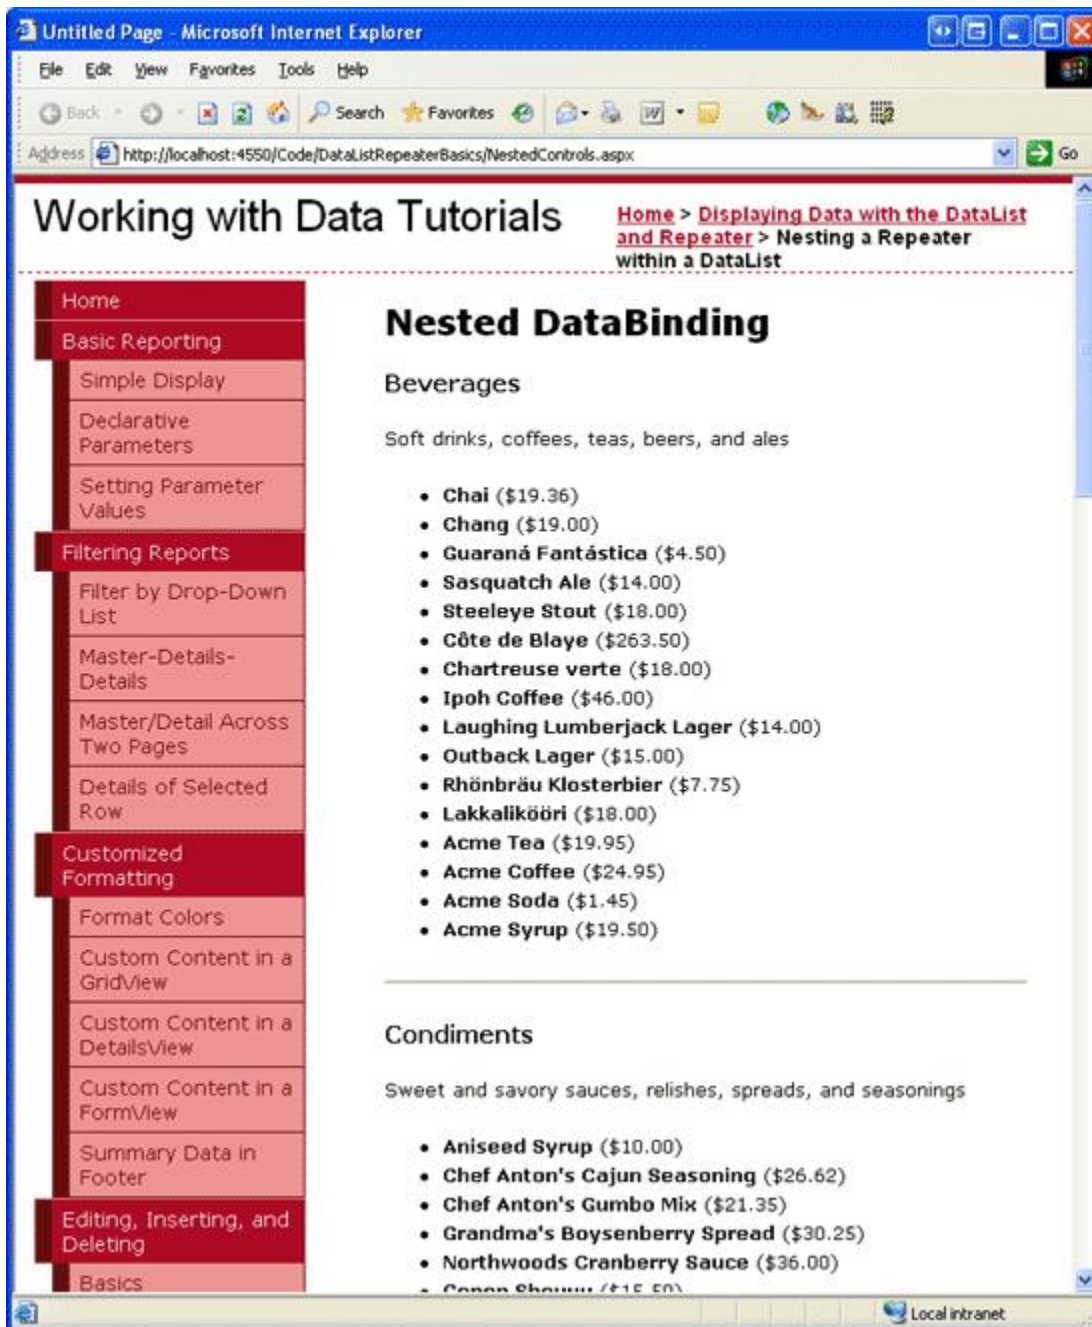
Untitled Page - Microsoft Internet Explorer

File Edit View Favorites Tools Help

Back Search Favorites

Address http://localhost:4550/Code/DataListRepeaterBasics/NestedControls.aspx Go

Working with Data Tutorials

Home > Displaying Data with the DataList and Repeater > Nesting a Repeater within a DataList

Home
Basic Reporting
Simple Display
Declarative Parameters
Setting Parameter Values
Filtering Reports
Filter by Drop-Down List
Master-Details-Details
Master/Detail Across Two Pages
Details of Selected Row
Customized Formatting
Format Colors
Custom Content in a GridView
Custom Content in a DetailsView
Custom Content in a FormView
Summary Data in Footer
Editing, Inserting, and Deleting
Basics

Nested DataBinding

Beverages

Soft drinks, coffees, teas, beers, and ales

- Chai ($19.36)
- Chang ($19.00)
- Guaraná Fantástica ($4.50)
- Sasquatch Ale ($14.00)
- Steeleye Stout ($18.00)
- Côte de Blaye ($263.50)
- Chartreuse verte ($18.00)
- Ipoh Coffee ($46.00)
- Laughing Lumberjack Lager ($14.00)
- Outback Lager ($15.00)
- Rhönbräu Klosterbier ($7.75)
- Lakkalikööri ($18.00)
- Acme Tea ($19.95)
- Acme Coffee ($24.95)
- Acme Soda ($1.45)
- Acme Syrup ($19.50)

Condiments

Sweet and savory sauces, relishes, spreads, and seasonings

- Aniseed Syrup ($10.00)
- Chef Anton's Cajun Seasoning ($26.62)
- Chef Anton's Gumbo Mix ($21.35)
- Grandma's Boysenberry Spread ($30.25)
- Northwoods Cranberry Sauce ($36.00)
- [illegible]

Local intranet